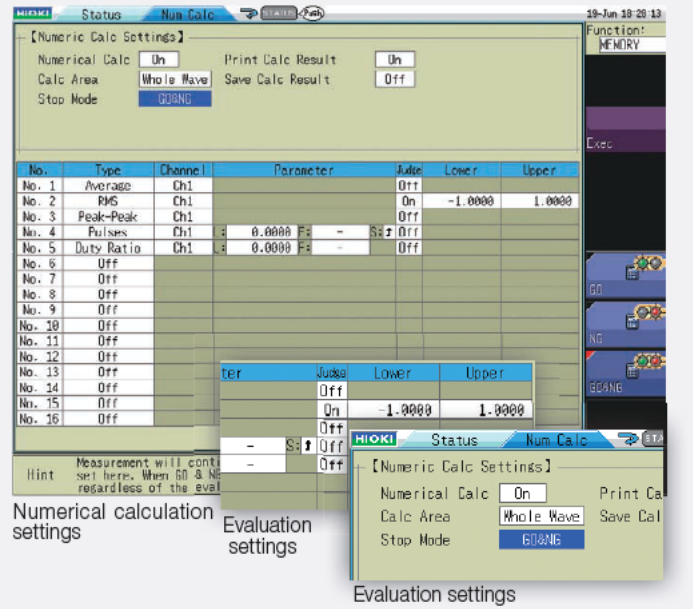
HIOKI Status Num Calc START 19-Jun 18:28:13

Function: MEMORY

【Numeric Calc Settings】

Numerical Calc On Print Calc Result On
Calc Area Whole Wave Save Calc Result Off
Stop Mode GO&NG

Exec

| No. | Type | Channel | Parameter | Judge | Lower | Upper |
|---|---|---|---|---|---|---|
| No. 1 | Average | Ch1 | | Off | | |
| No. 2 | RMS | Ch1 | | On | -1.0000 | 1.0000 |
| No. 3 | Peak-Peak | Ch1 | | Off | | |
| No. 4 | Pulses | Ch1 | L: 0.0000 F: - S: ↑ | Off | | |
| No. 5 | Duty Ratio | Ch1 | L: 0.0000 F: - | Off | | |
| No. 6 | Off | | | | | |
| No. 7 | Off | | | | | |
| No. 8 | Off | | | | | |
| No. 9 | Off | | | | | |
| No. 10 | Off | | | | | |
| No. 11 | Off | | | | | |
| No. 12 | Off | | | | | |
| No. 13 | Off | | | | | |
| No. 14 | Off | | | | | |
| No. 15 | Off | | | | | |
| No. 16 | Off | | | | | |

GO
NG
GO&NG

Hint Measurement will conti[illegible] set here. When GO & NG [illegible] regardless of the eval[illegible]

| ter | Judge | Lower | Upper |
|---|---|---|---|
| | Off | | |
| | On | -1.0000 | 1.0000 |
| | Off | | |
| - S: ↑ | Off | | |
| - | Off | | |

Numerical calculation settings

Evaluation settings

HIOKI Status Num Calc STA

【Numeric Calc Settings】

Numerical Calc On Print Ca
Calc Area Whole Wave Save Cal
Stop Mode GO&NG

Evaluation settings